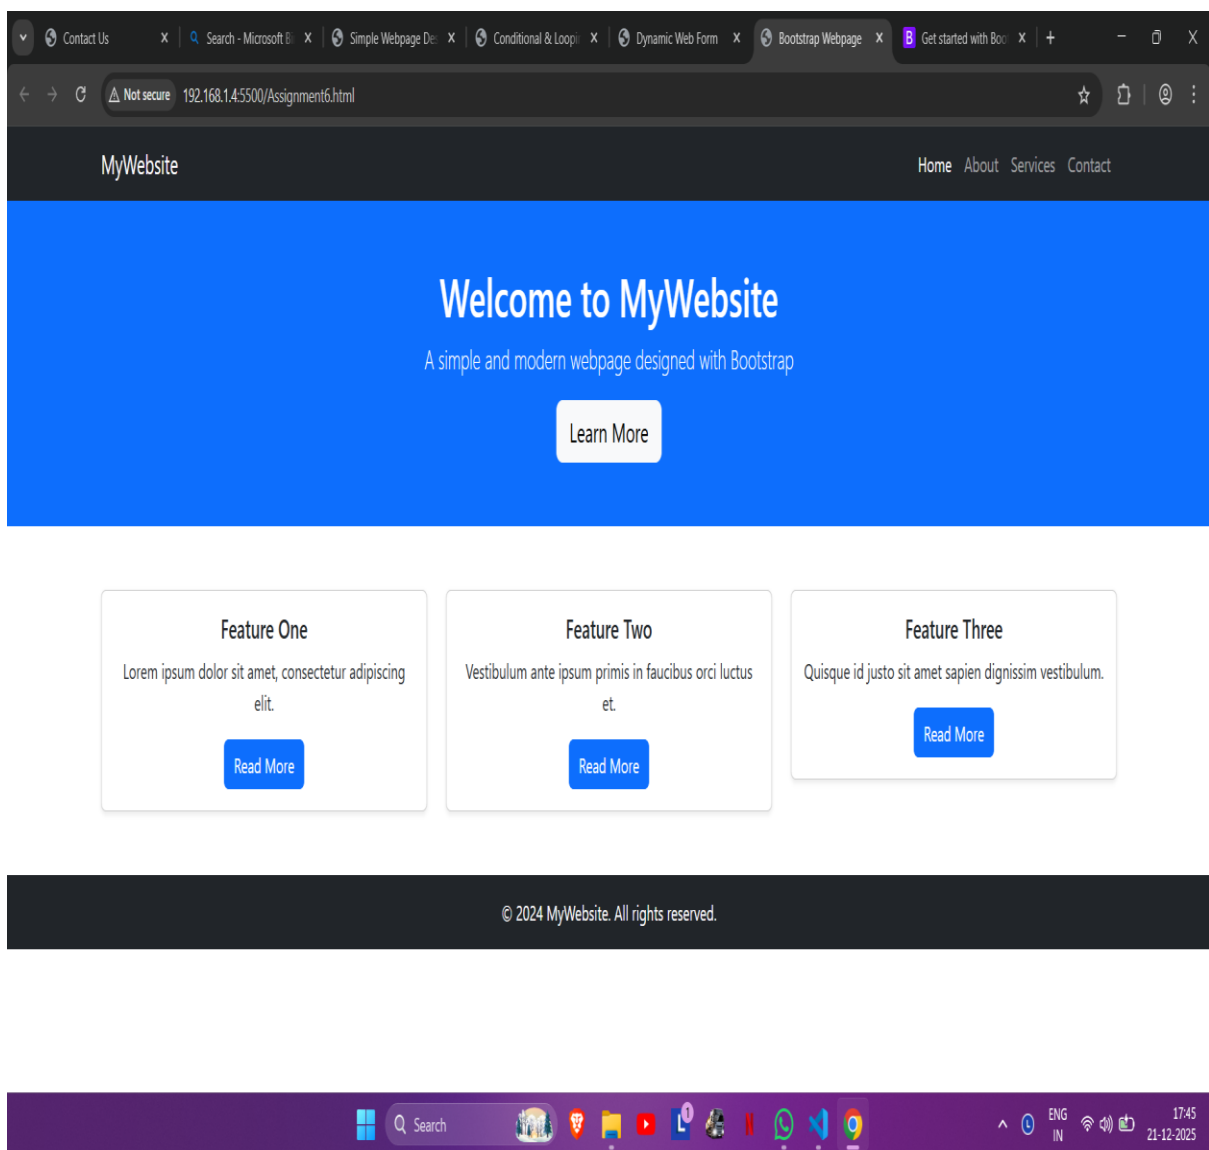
Contact Us X | Search - Microsoft B X | Simple Webpage De X | Conditional & Loopi X | Dynamic Web Form X | Bootstrap Webpage X | Get started with Boo X | +

Not secure 192.168.1.4:5500/Assignment6.html

MyWebsite

Home About Services Contact

Welcome to MyWebsite

A simple and modern webpage designed with Bootstrap

Learn More

Feature One

Lorem ipsum dolor sit amet, consectetur adipiscing elit.

Read More

Feature Two

Vestibulum ante ipsum primis in faucibus orci luctus et.

Read More

Feature Three

Quisque id justo sit amet sapien dignissim vestibulum.

Read More

© 2024 MyWebsite. All rights reserved.

Search

ENG IN

17:45 21-12-2025